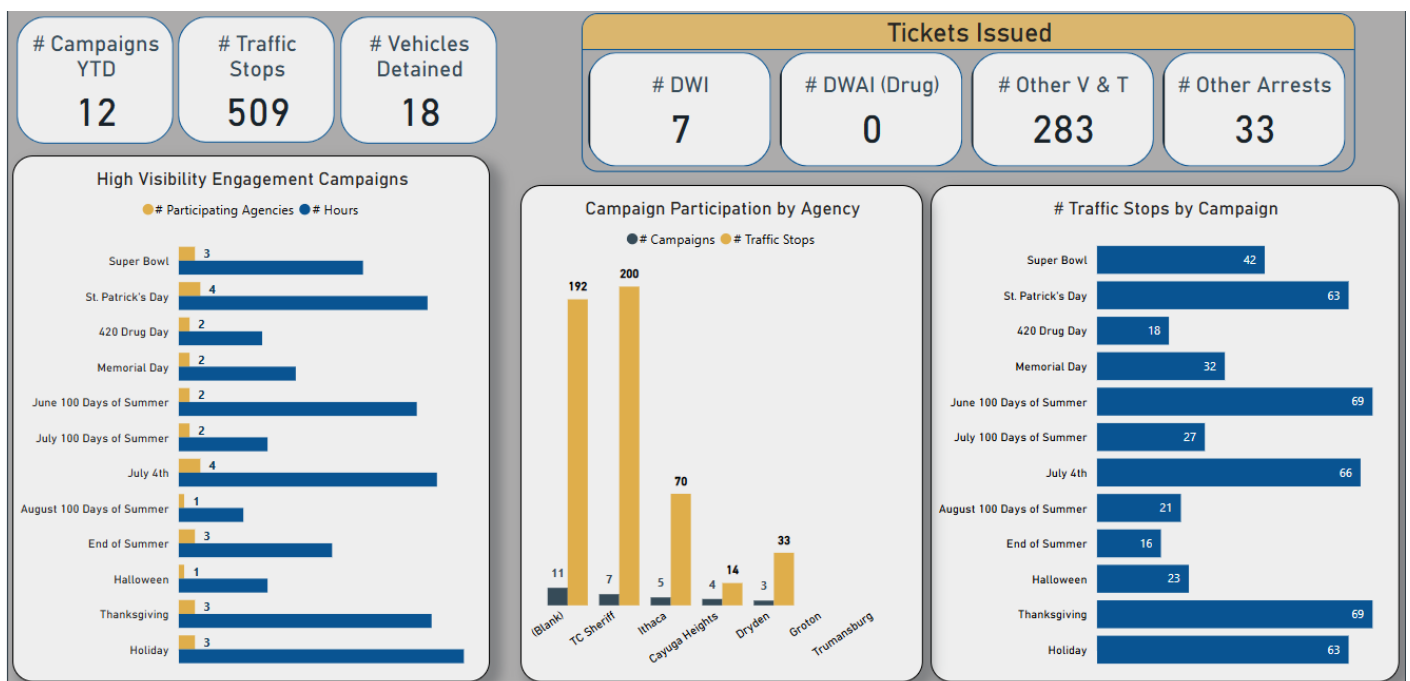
# Campaigns YTD
12

# Traffic Stops
509

# Vehicles Detained
18

Tickets Issued

# DWI
7

# DWAI (Drug)
0

# Other V & T
283

# Other Arrests
33

High Visibility Engagement Campaigns

# Participating Agencies # Hours

Super Bowl 3
St. Patrick's Day 4
420 Drug Day 2
Memorial Day 2
June 100 Days of Summer 2
July 100 Days of Summer 2
July 4th 4
August 100 Days of Summer 1
End of Summer 3
Halloween 1
Thanksgiving 3
Holiday 3

Campaign Participation by Agency

# Campaigns # Traffic Stops

| | # Campaigns | # Traffic Stops |
|---|---|---|
| (Blank) | 11 | 192 |
| TC Sheriff | 7 | 200 |
| Ithaca | 5 | 70 |
| Cayuga Heights | 4 | 14 |
| Dryden | 3 | 33 |
| Groton | | |
| Trumansburg | | |

# Traffic Stops by Campaign

| Campaign | # Traffic Stops |
|---|---|
| Super Bowl | 42 |
| St. Patrick's Day | 63 |
| 420 Drug Day | 18 |
| Memorial Day | 32 |
| June 100 Days of Summer | 69 |
| July 100 Days of Summer | 27 |
| July 4th | 66 |
| August 100 Days of Summer | 21 |
| End of Summer | 16 |
| Halloween | 23 |
| Thanksgiving | 69 |
| Holiday | 63 |